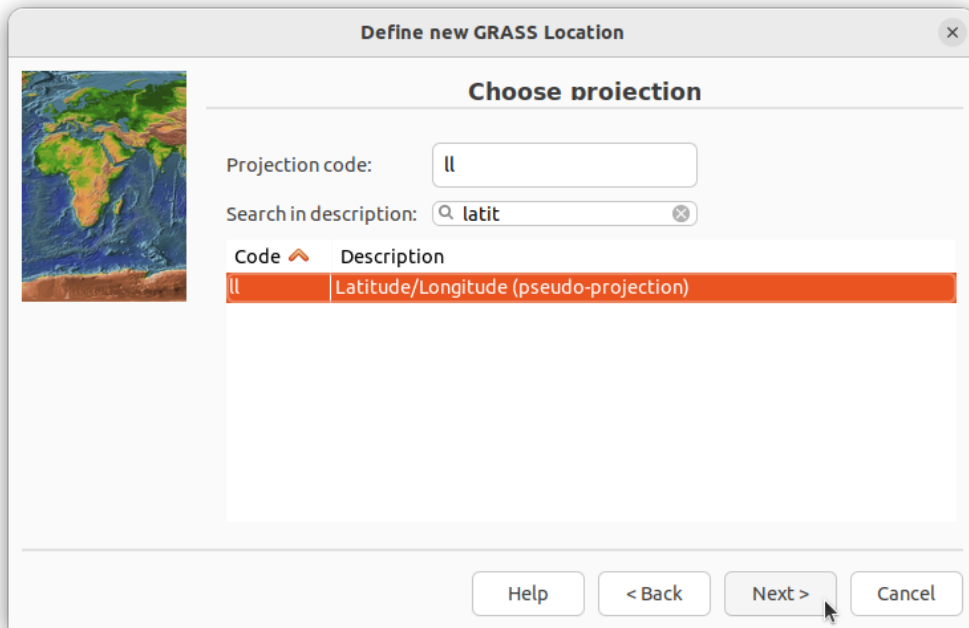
Define new GRASS Location

Choose projection

Projection code: ll

Search in description: latit

| Code | Description |
|---|---|
| ll | Latitude/Longitude (pseudo-projection) |

Help

< Back

Next >

Cancel